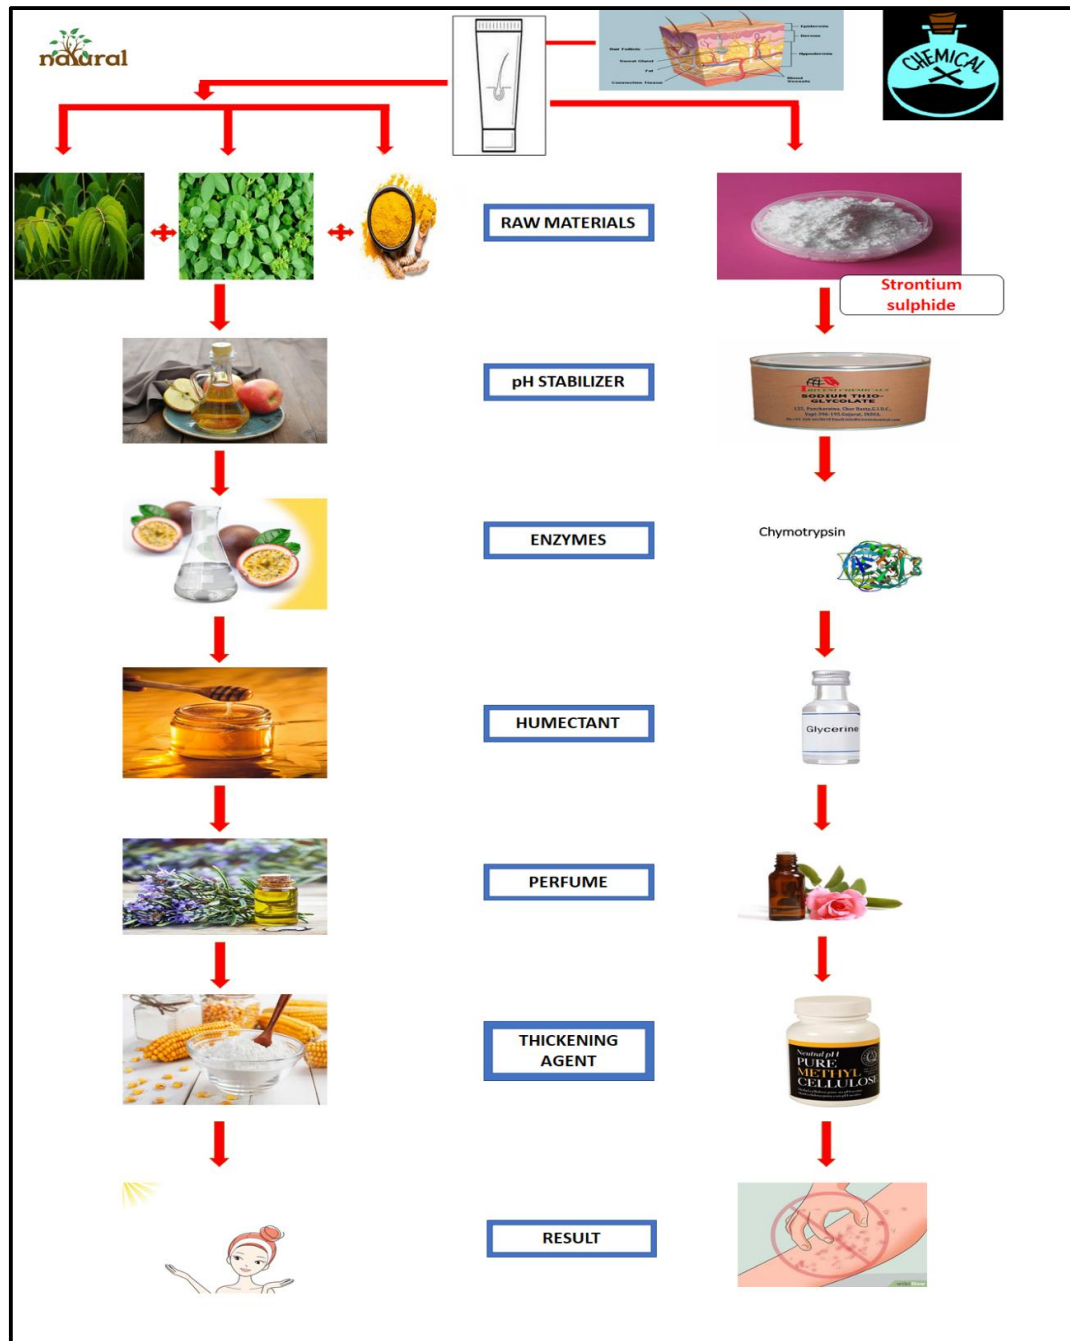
natural

CHEMICAL

RAW MATERIALS

Strontium sulphide

pH STABILIZER

SODIUM THIO-GLYCOLATE

ENZYMES

Chymotrypsin

HUMECTANT

Glycerine

PERFUME

THICKENING AGENT

Neutral pH PURE METHYL CELLULOSE

RESULT